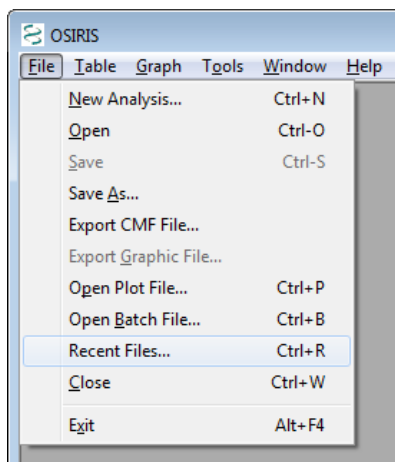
OSIRIS

File Table Graph Tools Window Help

New Analysis... Ctrl+N
Open Ctrl-O
Save Ctrl-S
Save As...
Export CMF File...
Export Graphic File...
Open Plot File... Ctrl+P
Open Batch File... Ctrl+B
Recent Files... Ctrl+R
Close Ctrl+W
Exit Alt+F4